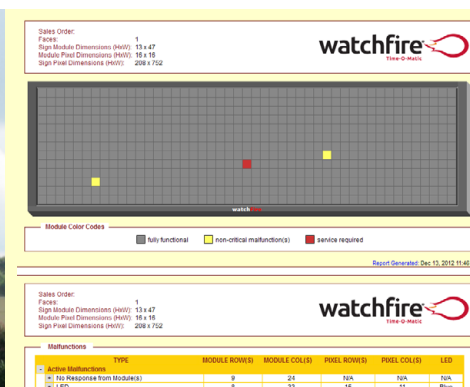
Sales Order:
Faces: 1
Sign Module Dimensions (HxW): 13 x 47
Module Pixel Dimensions (HxW): 16 x 16
Sign Pixel Dimensions (HxW): 208 x 752

watchfire
Time-O-Matic

watch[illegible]

Module Color Codes

fully functional
non-critical malfunction(s)
service required

Report Generated: Dec 13, 2012 11:46

Sales Order:
Faces: 1
Sign Module Dimensions (HxW): 13 x 47
Module Pixel Dimensions (HxW): 16 x 16
Sign Pixel Dimensions (HxW): 208 x 752

watchfire
Time-O-Matic

Malfunctions

| TYPE | MODULE ROW(S) | MODULE COL(S) | PIXEL ROW(S) | PIXEL COL(S) | LED |
|---|---|---|---|---|---|
| Active Malfunctions | | | | | |
| No Response from Module(s) | 9 | 24 | N/A | N/A | N/A |
| LED | 8 | 33 | 15 | 11 | Blue |